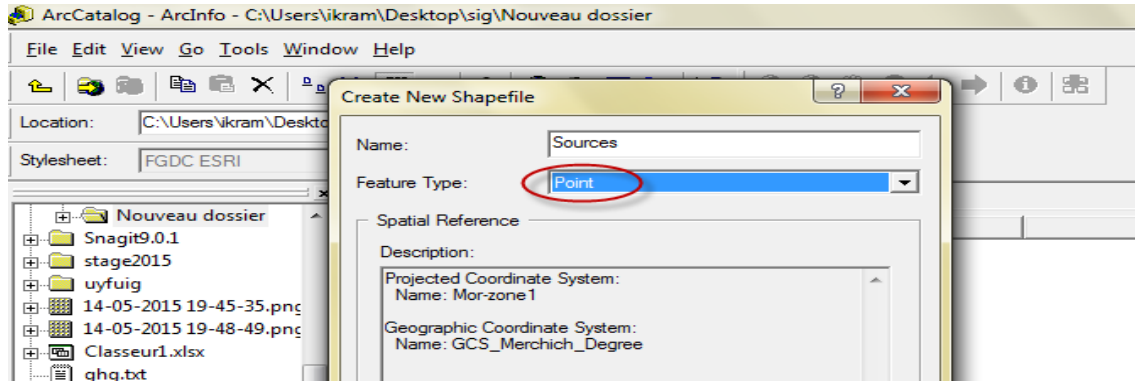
ArcCatalog - ArcInfo - C:\Users\ikram\Desktop\sig\Nouveau dossier

File Edit View Go Tools Window Help

Location: C:\Users\ikram\Deskto

Stylesheet: FGDC ESRI

Nouveau dossier
Snagit9.0.1
stage2015
uyfuig
14-05-2015 19-45-35.png
14-05-2015 19-48-49.png
Classeur1.xlsx
ghg.txt

Create New Shapefile

?

Name: Sources

Feature Type: Point

Spatial Reference

Description:

Projected Coordinate System:
Name: Mor-zone1

Geographic Coordinate System:
Name: GCS_Merchich_Degree